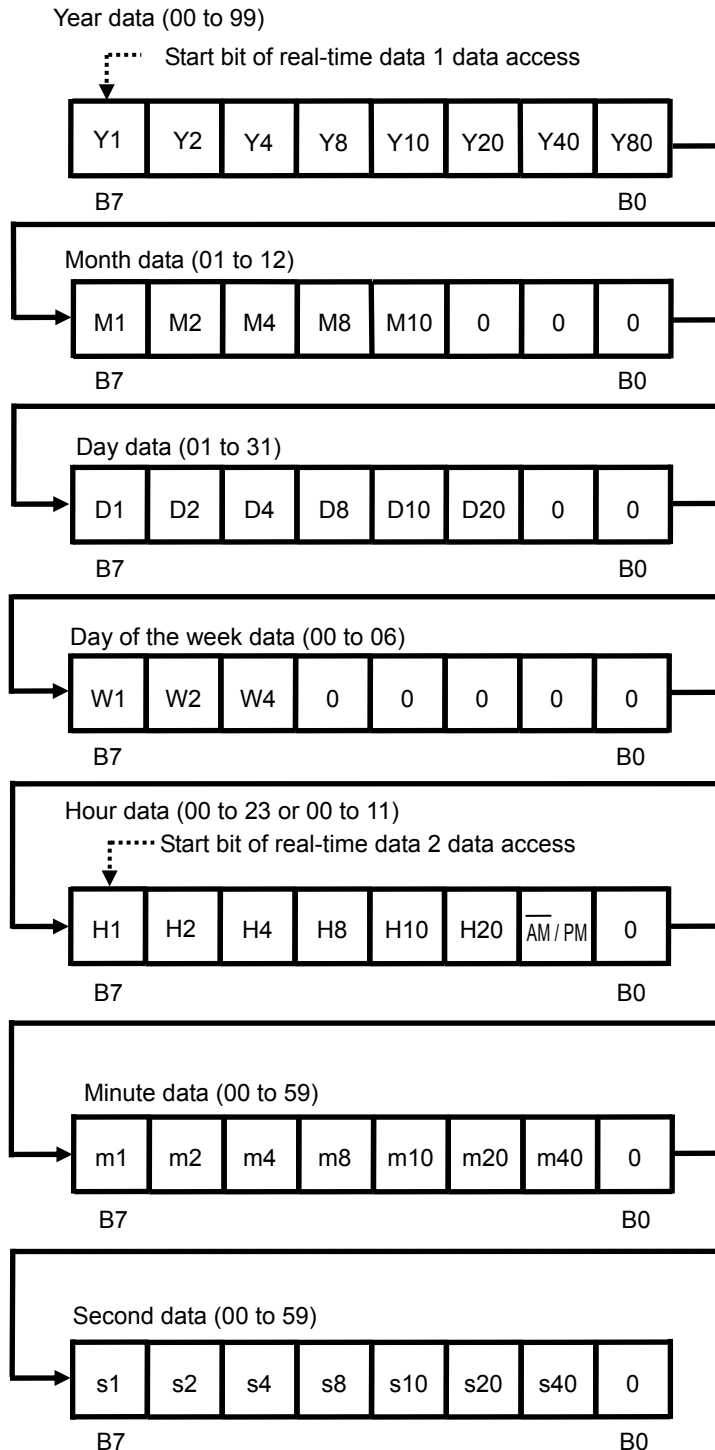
Year data (00 to 99)

Start bit of real-time data 1 data access

| Y1 | Y2 | Y4 | Y8 | Y10 | Y20 | Y40 | Y80 |
|---|---|---|---|---|---|---|---|

B7 B0

Month data (01 to 12)

| M1 | M2 | M4 | M8 | M10 | 0 | 0 | 0 |
|---|---|---|---|---|---|---|---|

B7 B0

Day data (01 to 31)

| D1 | D2 | D4 | D8 | D10 | D20 | 0 | 0 |
|---|---|---|---|---|---|---|---|

B7 B0

Day of the week data (00 to 06)

| W1 | W2 | W4 | 0 | 0 | 0 | 0 | 0 |
|---|---|---|---|---|---|---|---|

B7 B0

Hour data (00 to 23 or 00 to 11)

Start bit of real-time data 2 data access

| H1 | H2 | H4 | H8 | H10 | H20 | $\overline{AM}$ / PM | 0 |
|---|---|---|---|---|---|---|---|

B7 B0

Minute data (00 to 59)

| m1 | m2 | m4 | m8 | m10 | m20 | m40 | 0 |
|---|---|---|---|---|---|---|---|

B7 B0

Second data (00 to 59)

| s1 | s2 | s4 | s8 | s10 | s20 | s40 | 0 |
|---|---|---|---|---|---|---|---|

B7 B0